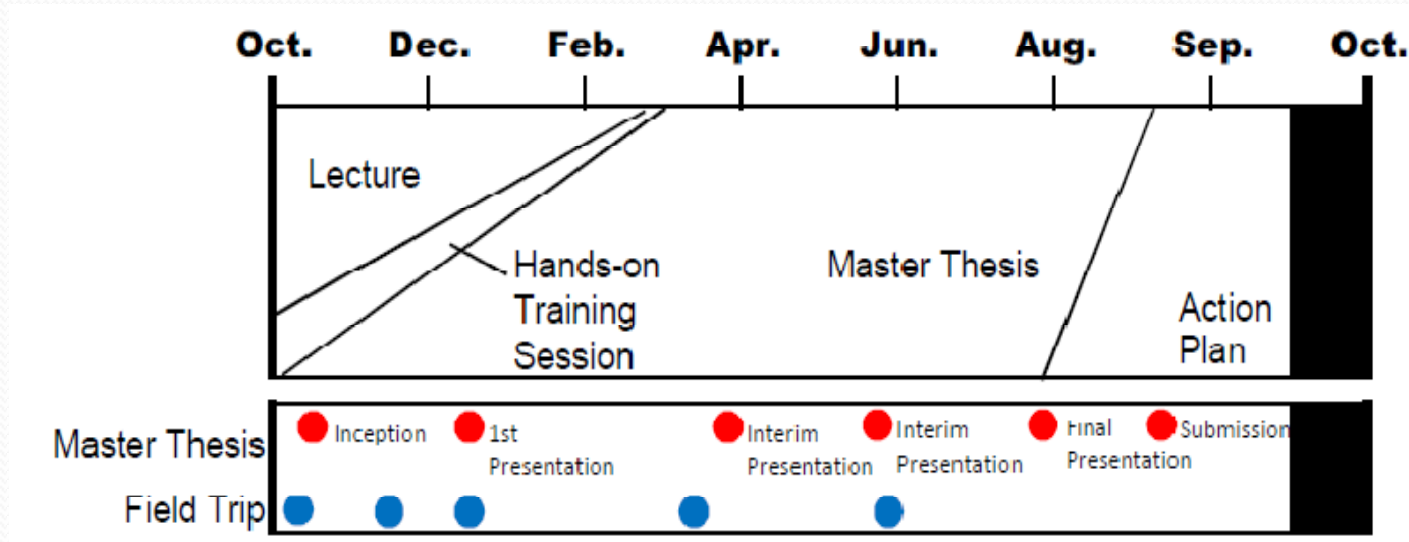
Oct. Dec. Feb. Apr. Jun. Aug. Sep. Oct.

Lecture

Hands-on Training Session

Master Thesis

Action Plan

Master Thesis

Inception

1st Presentation

Interim Presentation

Interim Presentation

Final Presentation

Submission

Field Trip